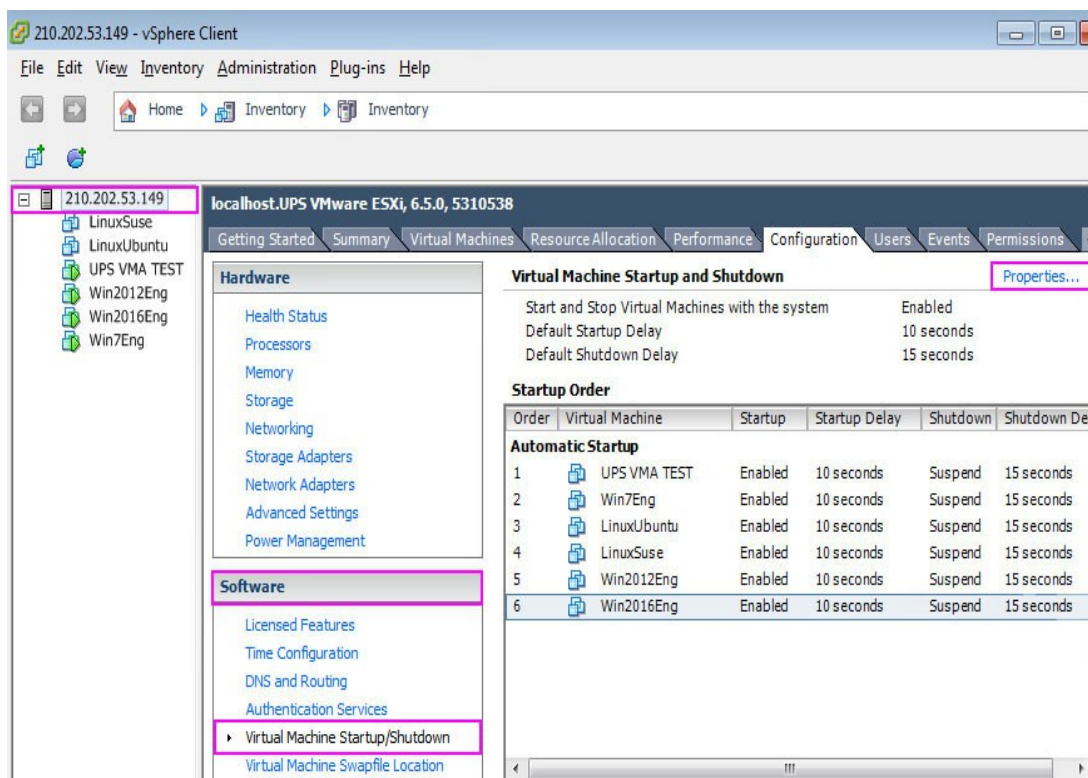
210.202.53.149 - vSphere Client

File Edit View Inventory Administration Plug-ins Help

Home Inventory Inventory

210.202.53.149
LinuxSuse
LinuxUbuntu
UPS VMA TEST
Win2012Eng
Win2016Eng
Win7Eng

localhost.UPS VMware ESXi, 6.5.0, 5310538

Getting Started Summary Virtual Machines Resource Allocation Performance Configuration Users Events Permissions

Hardware

Health Status
Processors
Memory
Storage
Networking
Storage Adapters
Network Adapters
Advanced Settings
Power Management

Software

Licensed Features
Time Configuration
DNS and Routing
Authentication Services
Virtual Machine Startup/Shutdown
Virtual Machine Swapfile Location

Virtual Machine Startup and Shutdown

Properties...

Start and Stop Virtual Machines with the system Enabled
Default Startup Delay 10 seconds
Default Shutdown Delay 15 seconds

Startup Order

| Order | Virtual Machine | Startup | Startup Delay | Shutdown | Shutdown De |
|---|---|---|---|---|---|
| Automatic Startup | | | | | |
| 1 | UPS VMA TEST | Enabled | 10 seconds | Suspend | 15 seconds |
| 2 | Win7Eng | Enabled | 10 seconds | Suspend | 15 seconds |
| 3 | LinuxUbuntu | Enabled | 10 seconds | Suspend | 15 seconds |
| 4 | LinuxSuse | Enabled | 10 seconds | Suspend | 15 seconds |
| 5 | Win2012Eng | Enabled | 10 seconds | Suspend | 15 seconds |
| 6 | Win2016Eng | Enabled | 10 seconds | Suspend | 15 seconds |

III